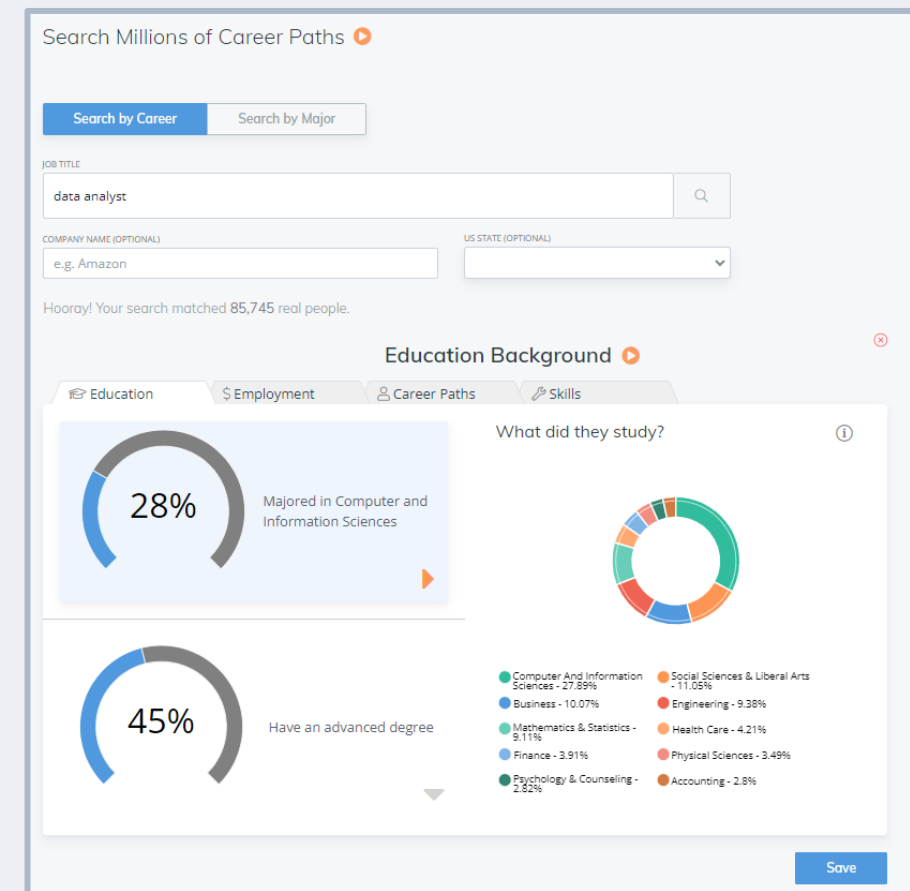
Search Millions of Career Paths

Search by Career
Search by Major

JOB TITLE
data analyst

COMPANY NAME (OPTIONAL)
e.g. Amazon

US STATE (OPTIONAL)

Hooray! Your search matched 85,745 real people.

Education Background

Education
$ Employment
Career Paths
Skills

28%
Majored in Computer and Information Sciences

45%
Have an advanced degree

What did they study?

Computer And Information Sciences - 27.89%
Social Sciences & Liberal Arts - 11.05%
Business - 10.07%
Engineering - 9.38%
Mathematics & Statistics - 9.11%
Health Care - 4.21%
Finance - 3.91%
Physical Sciences - 3.49%
Psychology & Counseling - 2.82%
Accounting - 2.8%

Save